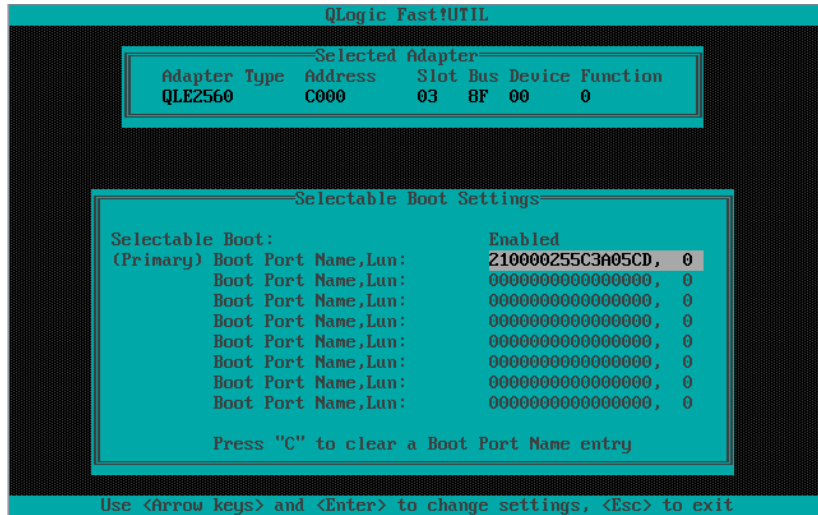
QLogic Fast!UTIL

Selected Adapter

| Adapter Type | Address | Slot | Bus | Device | Function |
|---|---|---|---|---|---|
| QLE2560 | C000 | 03 | 8F | 00 | 0 |

Selectable Boot Settings

Selectable Boot: Enabled
(Primary) Boot Port Name,Lun: 210000255C3A05CD, 0
Boot Port Name,Lun: 0000000000000000, 0
Boot Port Name,Lun: 0000000000000000, 0
Boot Port Name,Lun: 0000000000000000, 0
Boot Port Name,Lun: 0000000000000000, 0
Boot Port Name,Lun: 0000000000000000, 0
Boot Port Name,Lun: 0000000000000000, 0
Boot Port Name,Lun: 0000000000000000, 0

Press "C" to clear a Boot Port Name entry

Use <Arrow keys> and <Enter> to change settings, <Esc> to exit